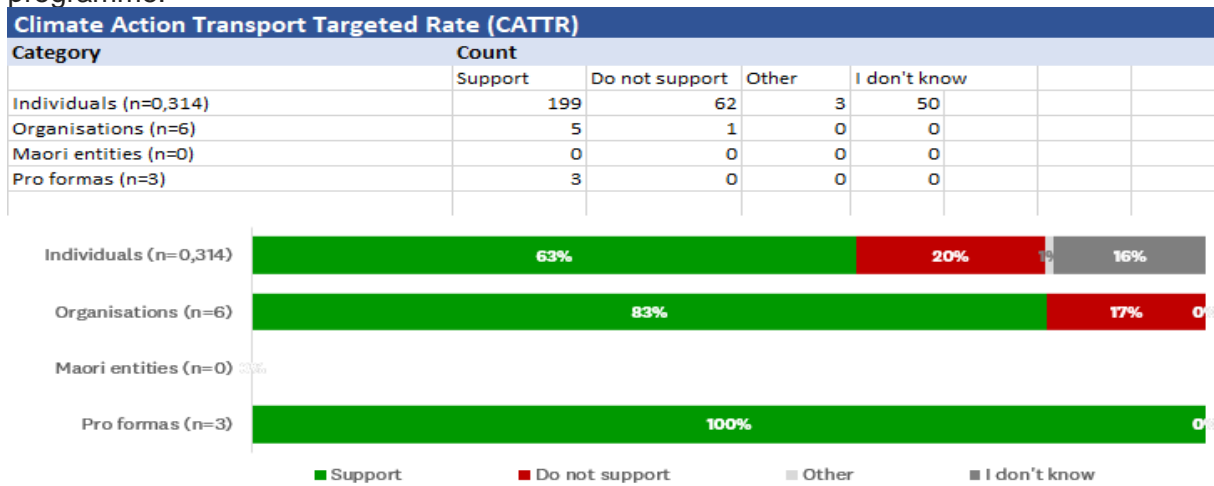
programme.

Climate Action Transport Targeted Rate (CATTR)

| Category | Count | | | |
|---|---|---|---|---|
| | Support | Do not support | Other | I don't know |
| Individuals (n=0,314) | 199 | 62 | 3 | 50 |
| Organisations (n=6) | 5 | 1 | 0 | 0 |
| Maori entities (n=0) | 0 | 0 | 0 | 0 |
| Pro formas (n=3) | 3 | 0 | 0 | 0 |

Individuals (n=0,314) 63% 20% 1% 16%

Organisations (n=6) 83% 17% 0%

Maori entities (n=0) 0%

Pro formas (n=3) 100% 0%

Support Do not support Other I don't know